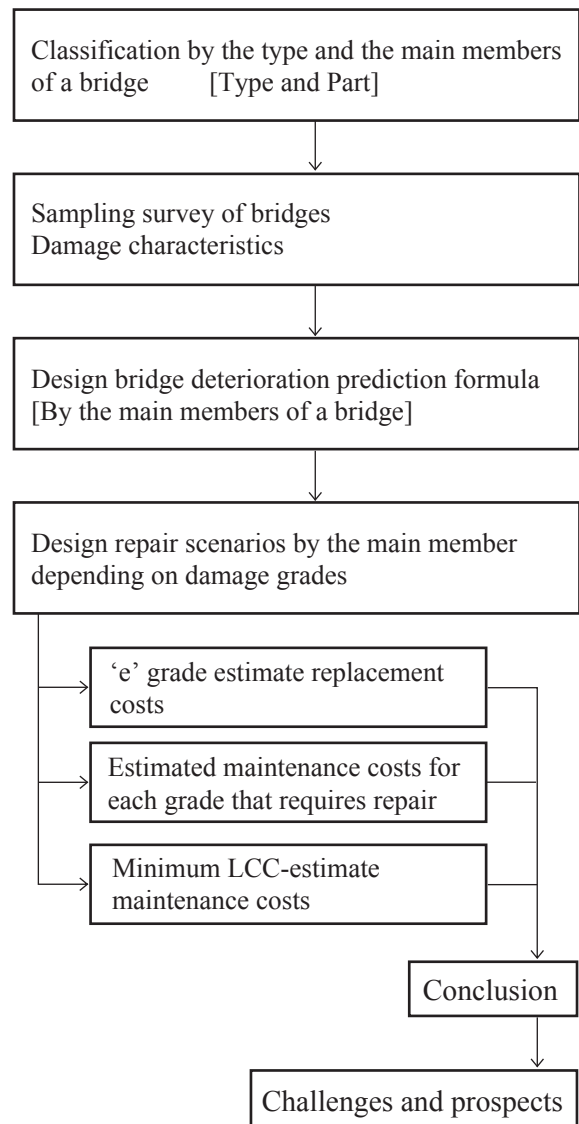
Classification by the type and the main members of a bridge [Type and Part]

Sampling survey of bridges
Damage characteristics

Design bridge deterioration prediction formula
[By the main members of a bridge]

Design repair scenarios by the main member depending on damage grades

'e' grade estimate replacement costs

Estimated maintenance costs for each grade that requires repair

Minimum LCC-estimate maintenance costs

Conclusion

Challenges and prospects